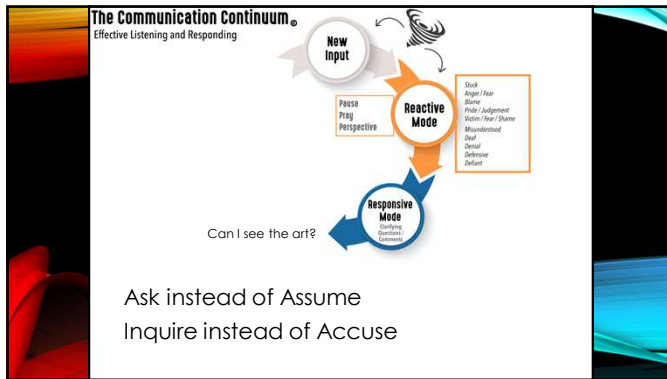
The Communication Continuum©
Effective Listening and Responding

New Input

Pause
Pray
Perspective

Reactive Mode

Stuck
Anger / Fear
Blame
Pride / Judgement
Victim / Fear / Shame
Misunderstood
Deaf
Denial
Defensive
Defiant

Responsive Mode
Clarifying Questions / Comments

Can I see the art?

Ask instead of Assume
Inquire instead of Accuse